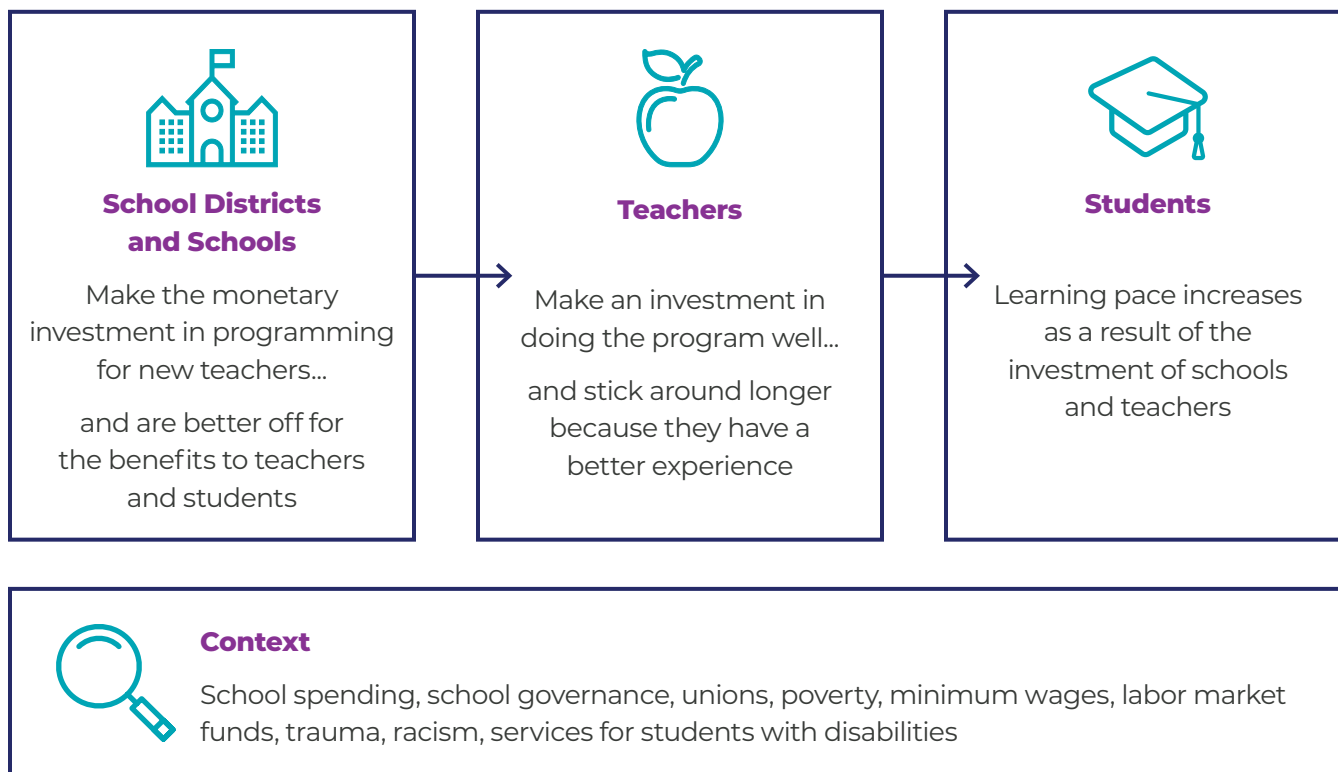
School Districts and Schools

Make the monetary investment in programming for new teachers...

and are better off for the benefits to teachers and students

Teachers

Make an investment in doing the program well...

and stick around longer because they have a better experience

Students

Learning pace increases as a result of the investment of schools and teachers

Context

School spending, school governance, unions, poverty, minimum wages, labor market funds, trauma, racism, services for students with disabilities